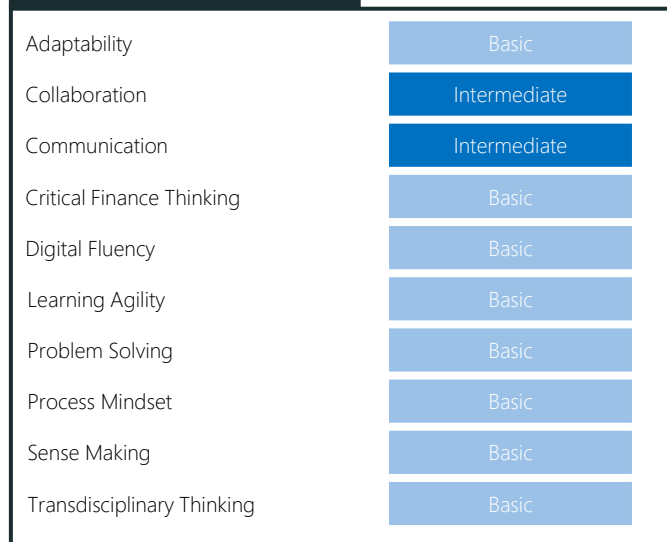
| | |
|---|---|
| Adaptability | Basic |
| Collaboration | Intermediate |
| Communication | Intermediate |
| Critical Finance Thinking | Basic |
| Digital Fluency | Basic |
| Learning Agility | Basic |
| Problem Solving | Basic |
| Process Mindset | Basic |
| Sense Making | Basic |
| Transdisciplinary Thinking | Basic |